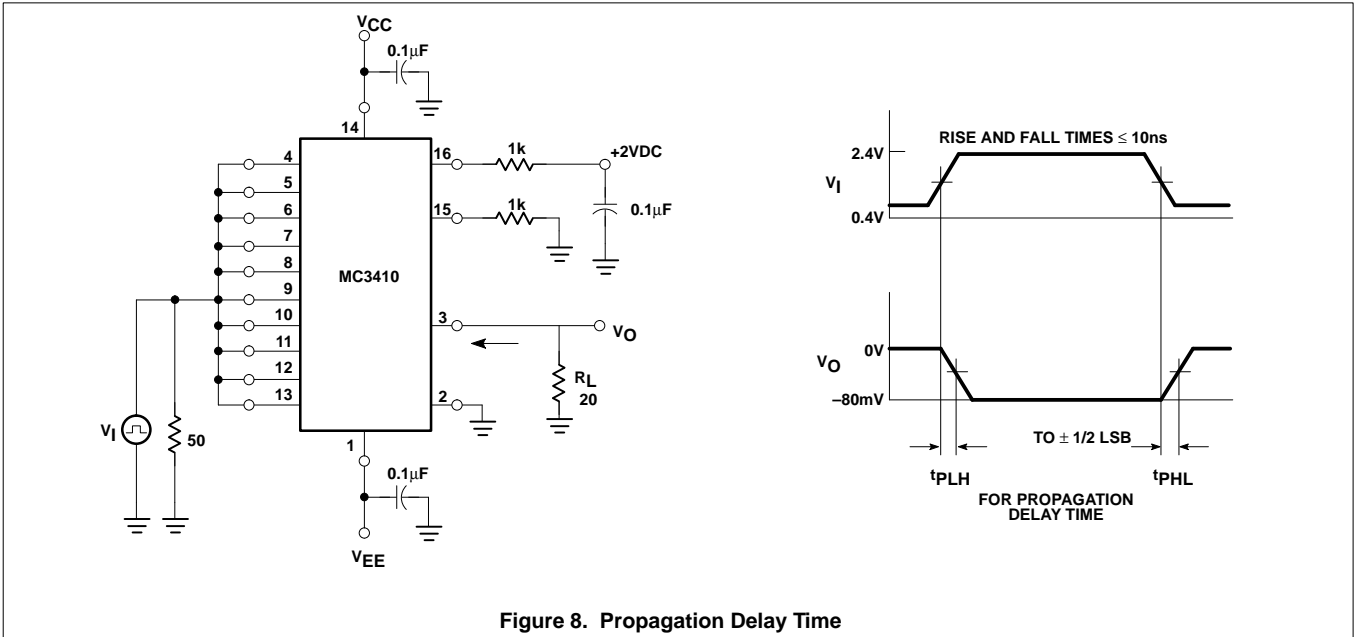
$V_{CC}$

0.1μF

14

4
5
6
7
8
9
10
11
12
13

16
1k
+2VDC
15
1k
0.1μF

MC3410

3
$V_O$
$R_L$
20
2
1

$V_I$
50

0.1μF
$V_{EE}$

RISE AND FALL TIMES ≤ 10ns
2.4V
$V_I$
0.4V

0V
$V_O$
–80mV

TO ± 1/2 LSB
$t_{PLH}$
$t_{PHL}$
FOR PROPAGATION DELAY TIME

Figure 8. Propagation Delay Time